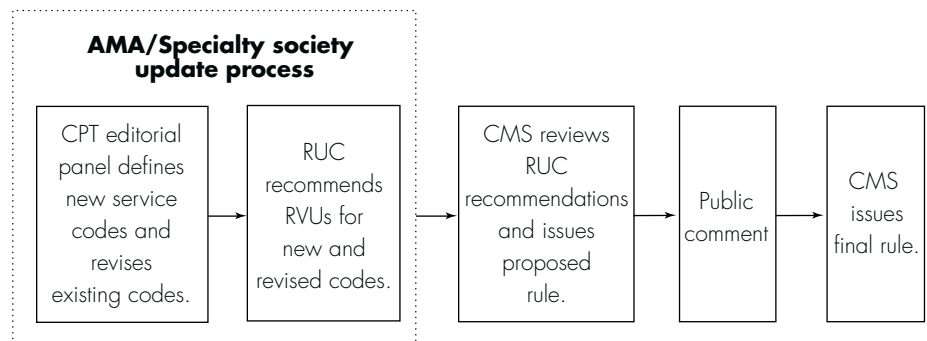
AMA/Specialty society update process

CPT editorial panel defines new service codes and revises existing codes.

RUC recommends RVUs for new and revised codes.

CMS reviews RUC recommendations and issues proposed rule.

Public comment

CMS issues final rule.